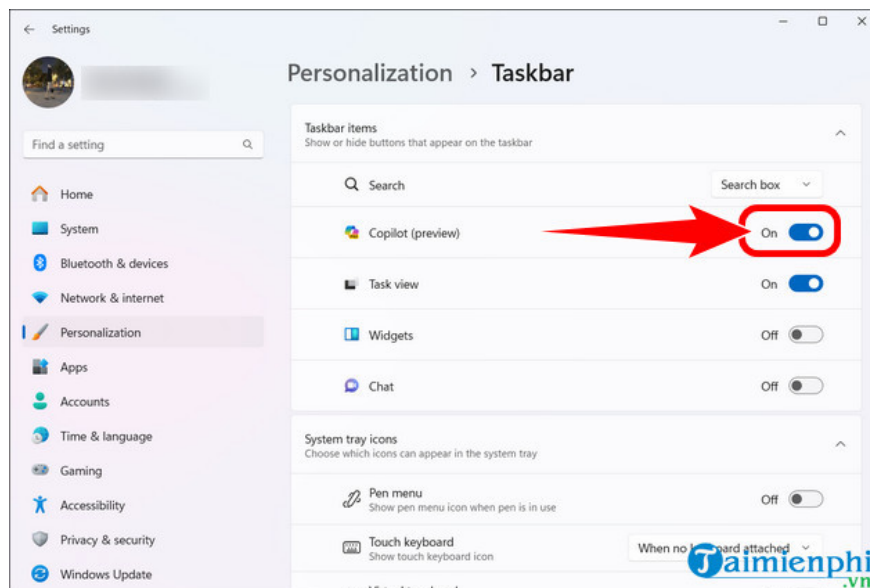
Settings

Find a setting

Home
System
Bluetooth & devices
Network & internet
Personalization
Apps
Accounts
Time & language
Gaming
Accessibility
Privacy & security
Windows Update

Personalization > Taskbar

Taskbar items
Show or hide buttons that appear on the taskbar

Search
Search box

Copilot (preview)
On

Task view
On

Widgets
Off

Chat
Off

System tray icons
Choose which icons can appear in the system tray

Pen menu
Show pen menu icon when pen is in use
Off

Touch keyboard
Show touch keyboard icon
When no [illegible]ard attached

Taimienphi.vn